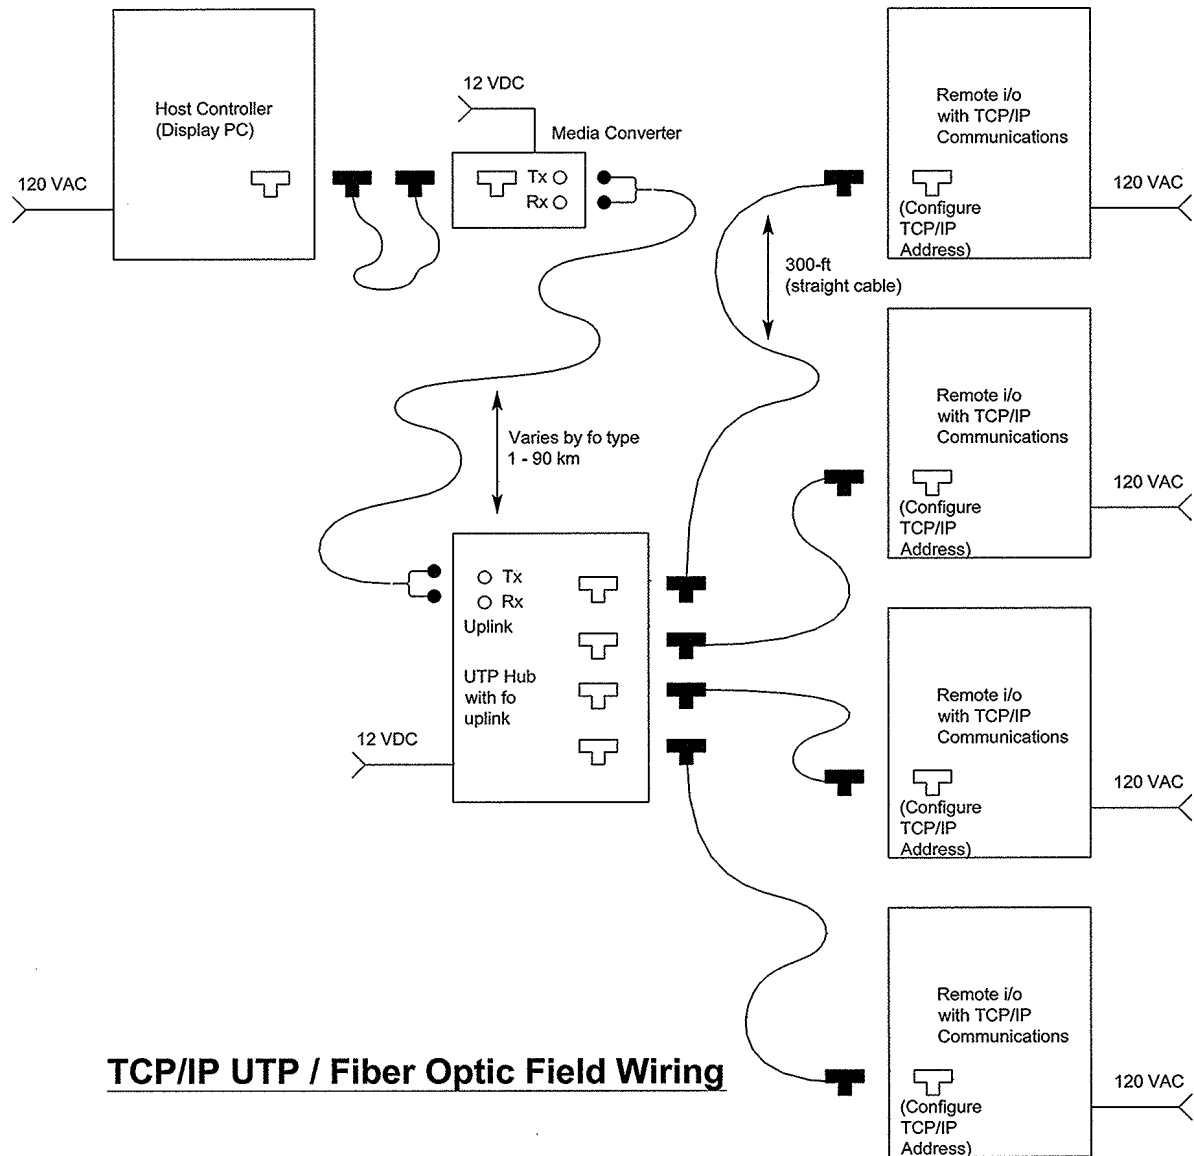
Host Controller
(Display PC)

120 VAC

12 VDC

Media Converter

Tx

Rx

Remote i/o
with TCP/IP
Communications

(Configure
TCP/IP
Address)

120 VAC

300-ft
(straight cable)

Varies by fo type
1 - 90 km

Remote i/o
with TCP/IP
Communications

(Configure
TCP/IP
Address)

120 VAC

Tx

Rx

Uplink

UTP Hub
with fo
uplink

12 VDC

Remote i/o
with TCP/IP
Communications

(Configure
TCP/IP
Address)

120 VAC

Remote i/o
with TCP/IP
Communications

(Configure
TCP/IP
Address)

120 VAC

TCP/IP UTP / Fiber Optic Field Wiring